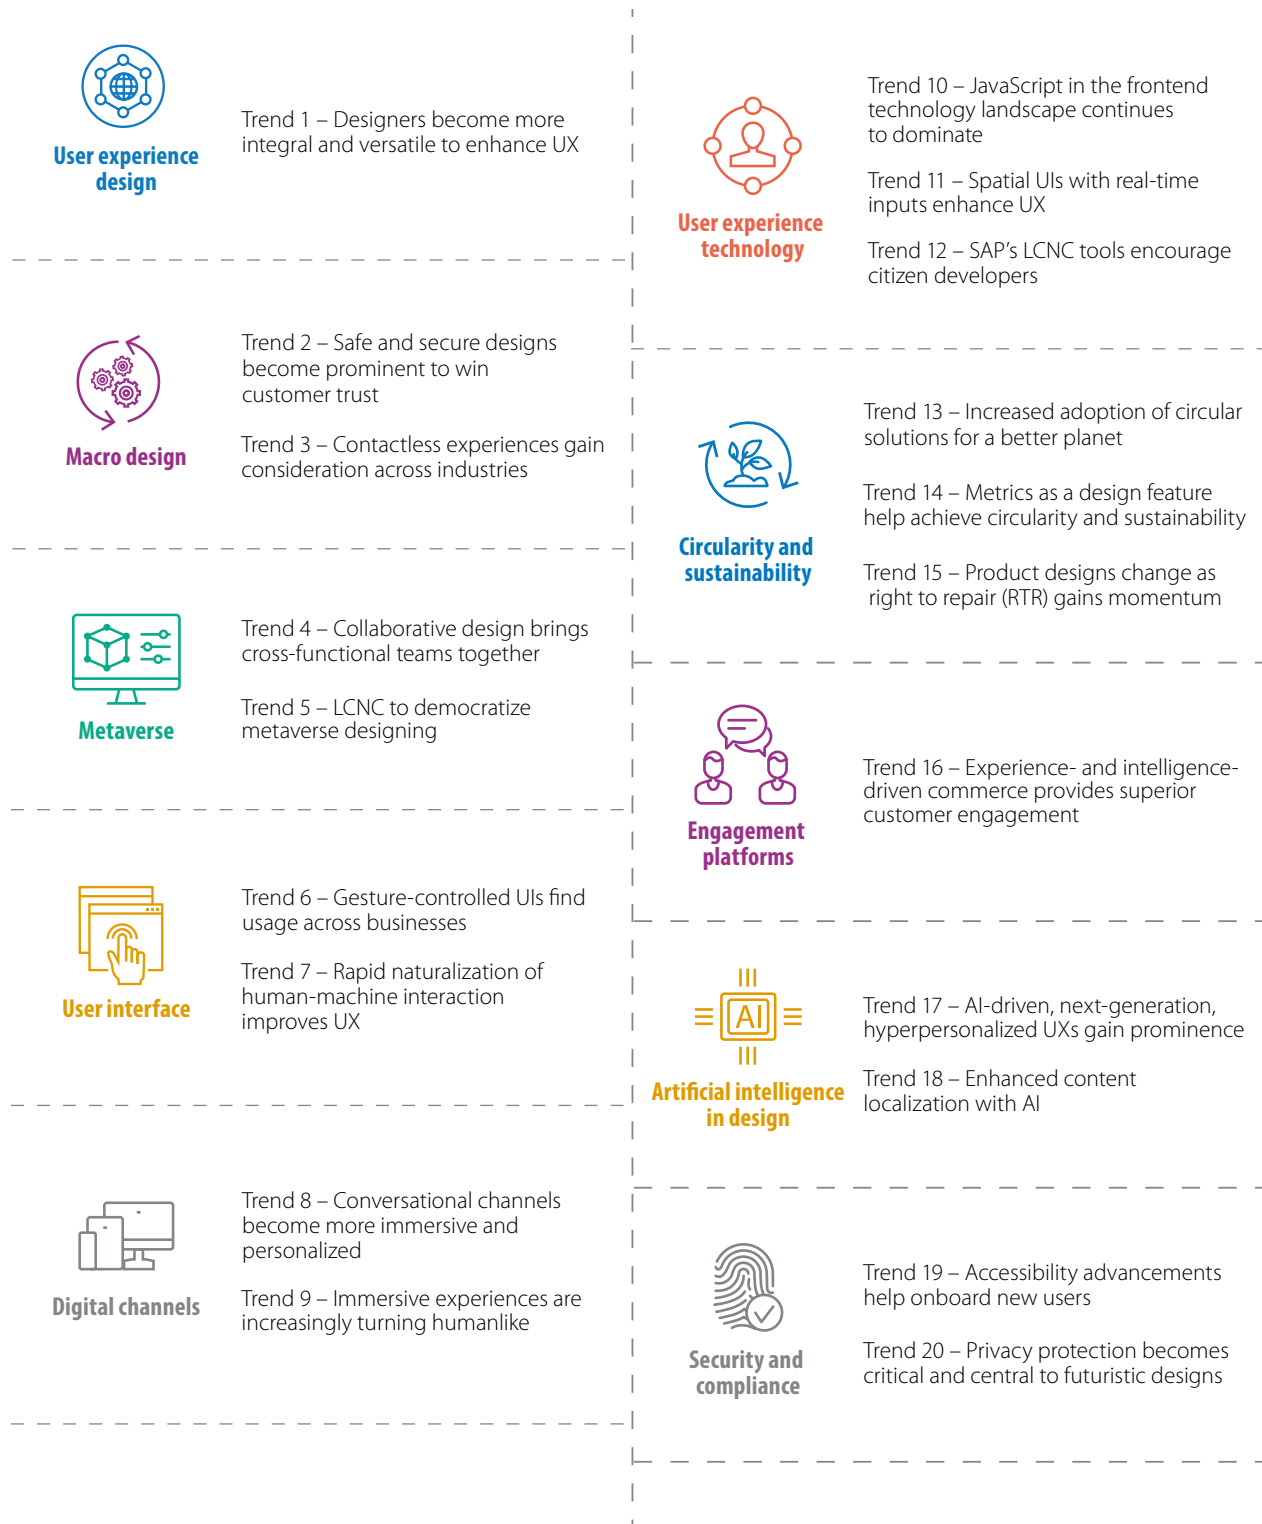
User experience design

Trend 1 – Designers become more integral and versatile to enhance UX

Macro design

Trend 2 – Safe and secure designs become prominent to win customer trust

Trend 3 – Contactless experiences gain consideration across industries

Metaverse

Trend 4 – Collaborative design brings cross-functional teams together

Trend 5 – LCNC to democratize metaverse designing

User interface

Trend 6 – Gesture-controlled UIs find usage across businesses

Trend 7 – Rapid naturalization of human-machine interaction improves UX

Digital channels

Trend 8 – Conversational channels become more immersive and personalized

Trend 9 – Immersive experiences are increasingly turning humanlike

User experience technology

Trend 10 – JavaScript in the frontend technology landscape continues to dominate

Trend 11 – Spatial UIs with real-time inputs enhance UX

Trend 12 – SAP's LCNC tools encourage citizen developers

Circularity and sustainability

Trend 13 – Increased adoption of circular solutions for a better planet

Trend 14 – Metrics as a design feature help achieve circularity and sustainability

Trend 15 – Product designs change as right to repair (RTR) gains momentum

Engagement platforms

Trend 16 – Experience- and intelligence-driven commerce provides superior customer engagement

AI

Artificial intelligence in design

Trend 17 – AI-driven, next-generation, hyperpersonalized UXs gain prominence

Trend 18 – Enhanced content localization with AI

Security and compliance

Trend 19 – Accessibility advancements help onboard new users

Trend 20 – Privacy protection becomes critical and central to futuristic designs